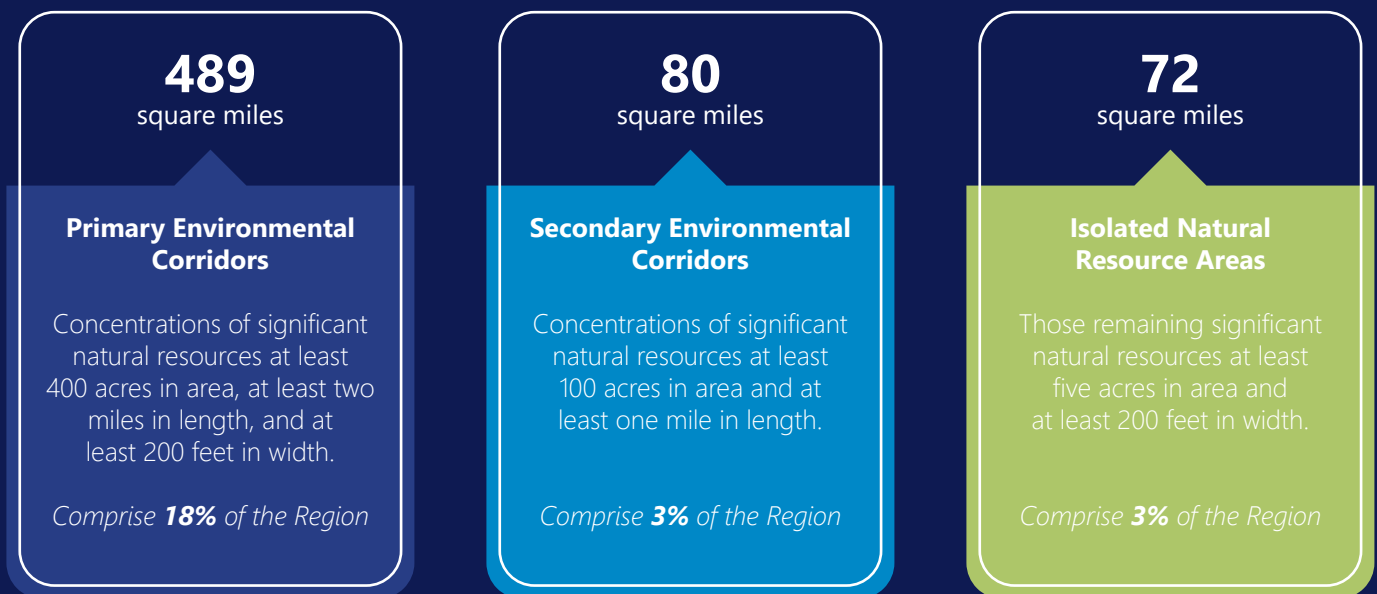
489
square miles

Primary Environmental Corridors

Concentrations of significant natural resources at least 400 acres in area, at least two miles in length, and at least 200 feet in width.

*Comprise **18%** of the Region*

80
square miles

Secondary Environmental Corridors

Concentrations of significant natural resources at least 100 acres in area and at least one mile in length.

*Comprise **3%** of the Region*

72
square miles

Isolated Natural Resource Areas

Those remaining significant natural resources at least five acres in area and at least 200 feet in width.

*Comprise **3%** of the Region*